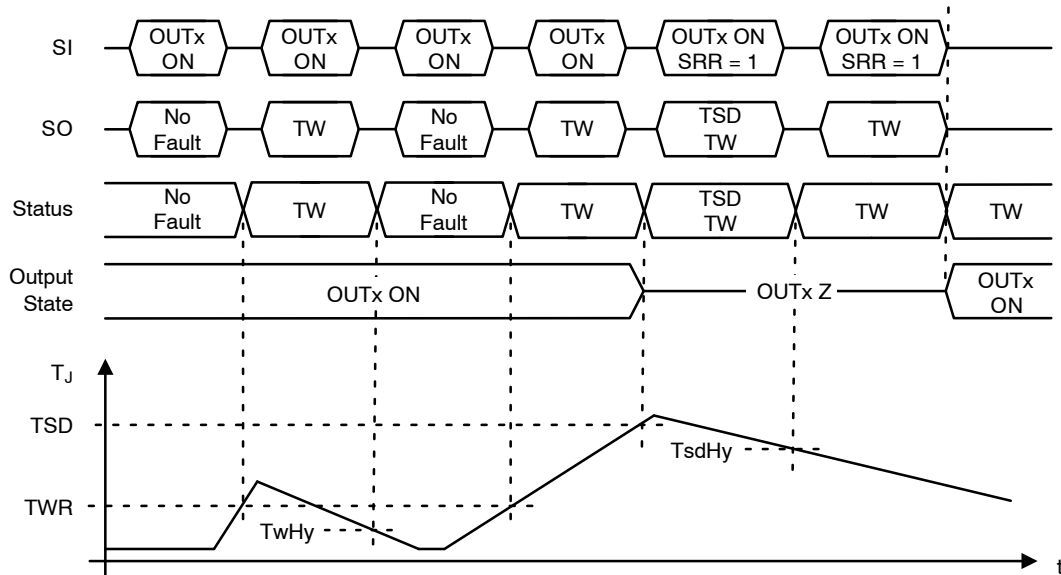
SI
OUTx ON
OUTx ON
OUTx ON
OUTx ON
OUTx ON SRR = 1
OUTx ON SRR = 1

SO
No Fault
TW
No Fault
TW
TSD TW
TW

Status
No Fault
TW
No Fault
TW
TSD TW
TW
TW

Output State
OUTx ON
OUTx Z
OUTx ON

$T_J$
TSD
TsdHy
TWR
TwHy
t